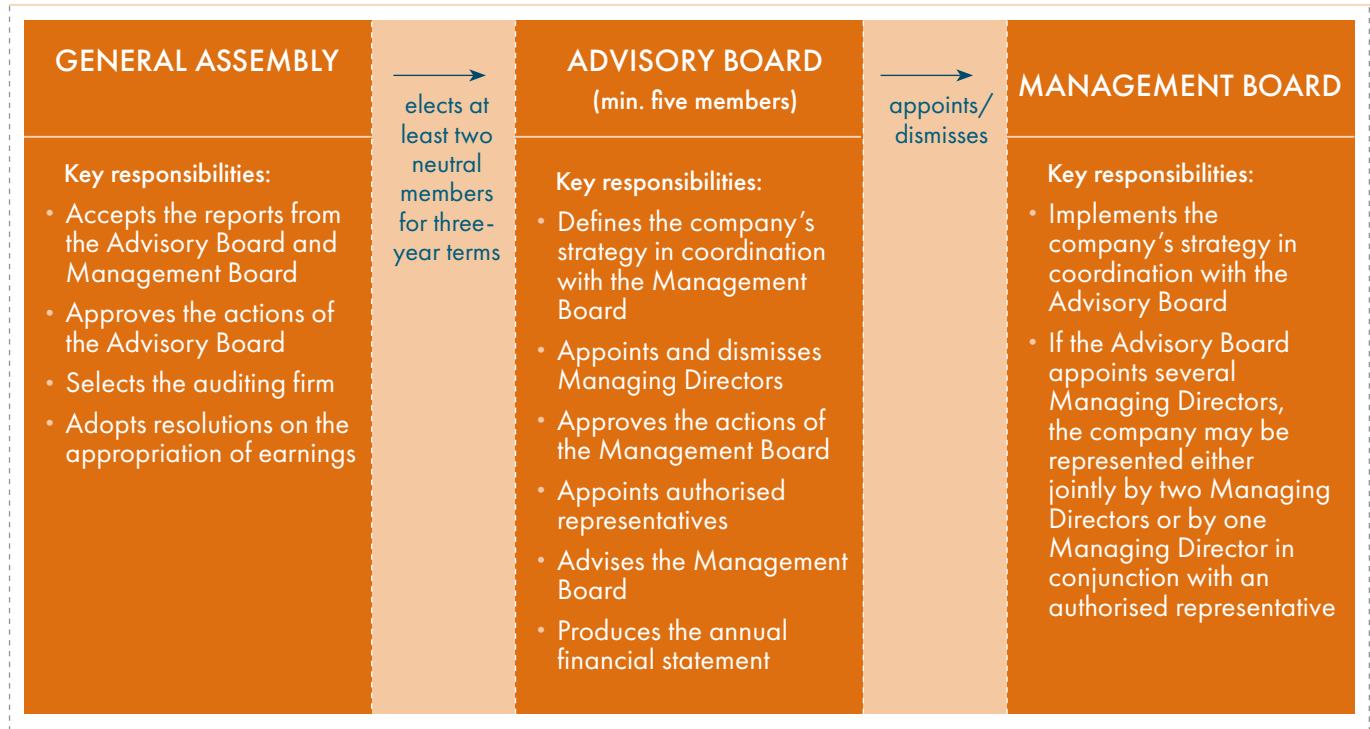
GENERAL ASSEMBLY

Key responsibilities:
• Accepts the reports from the Advisory Board and Management Board
• Approves the actions of the Advisory Board
• Selects the auditing firm
• Adopts resolutions on the appropriation of earnings

elects at least two neutral members for three-year terms

ADVISORY BOARD
(min. five members)

Key responsibilities:
• Defines the company's strategy in coordination with the Management Board
• Appoints and dismisses Managing Directors
• Approves the actions of the Management Board
• Appoints authorised representatives
• Advises the Management Board
• Produces the annual financial statement

appoints/ dismisses

MANAGEMENT BOARD

Key responsibilities:
• Implements the company's strategy in coordination with the Advisory Board
• If the Advisory Board appoints several Managing Directors, the company may be represented either jointly by two Managing Directors or by one Managing Director in conjunction with an authorised representative